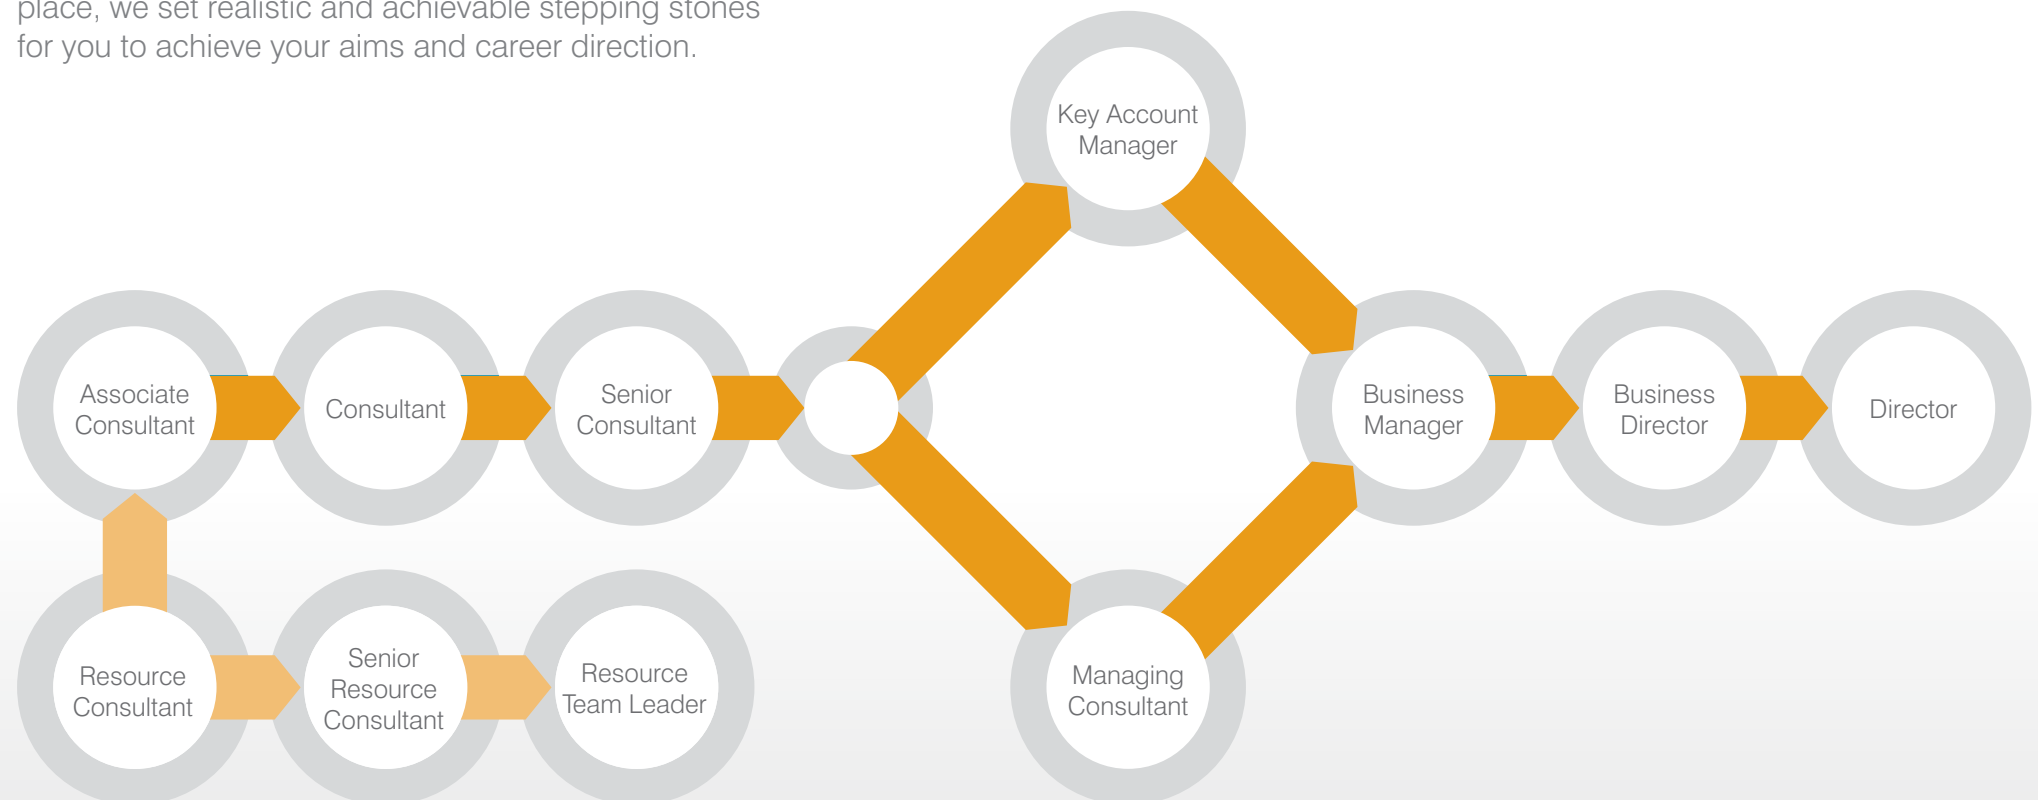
place, we set realistic and achievable stepping stones for you to achieve your aims and career direction.

Key Account Manager

Associate Consultant

Consultant

Senior Consultant

Business Manager

Business Director

Director

Resource Consultant

Senior Resource Consultant

Resource Team Leader

Managing Consultant